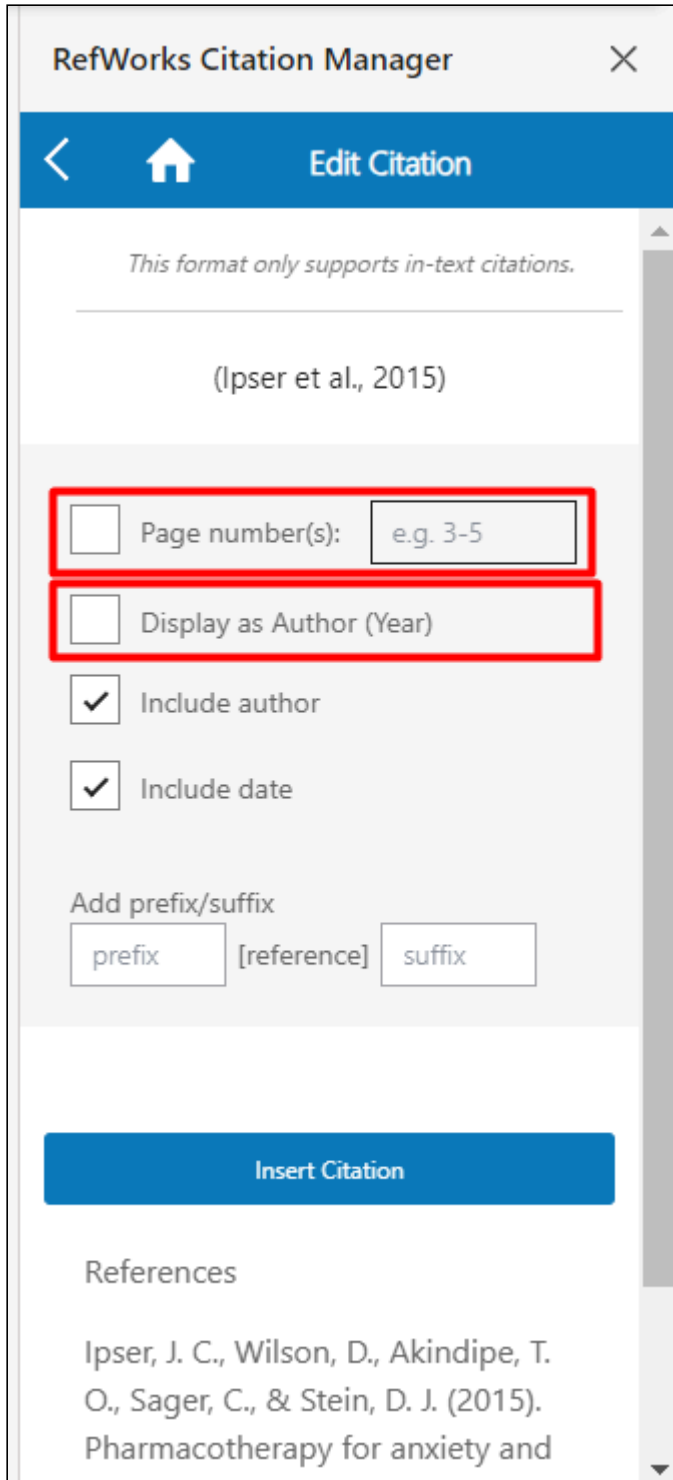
RefWorks Citation Manager

Edit Citation

This format only supports in-text citations.

(Ipser et al., 2015)

Page number(s): e.g. 3-5

Display as Author (Year)

Include author

Include date

Add prefix/suffix

prefix [reference] suffix

Insert Citation

References

Ipser, J. C., Wilson, D., Akindipe, T. O., Sager, C., & Stein, D. J. (2015). Pharmacotherapy for anxiety and